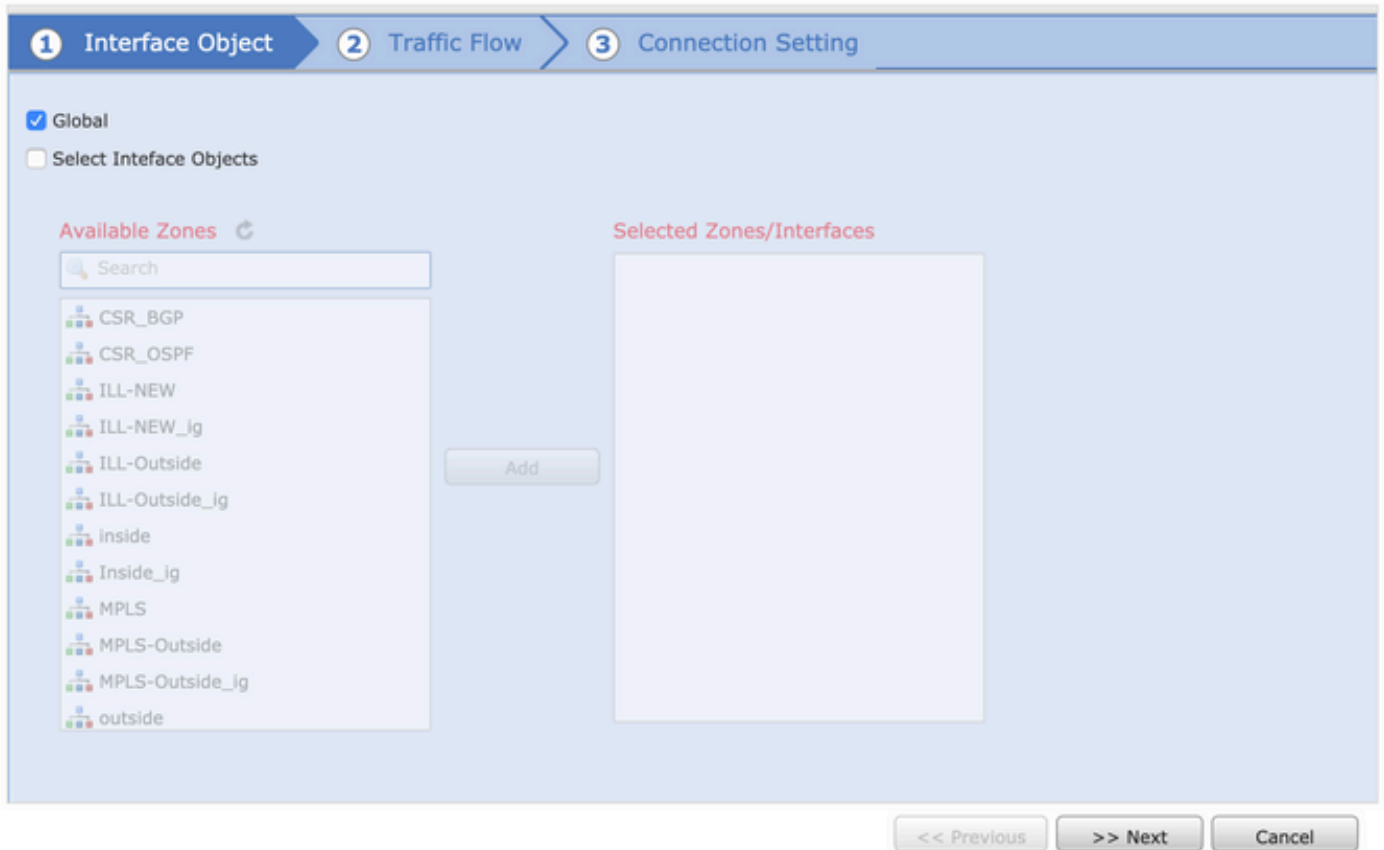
1 Interface Object
2 Traffic Flow
3 Connection Setting

Global
Select Inteface Objects

Available Zones

Search

CSR_BGP
CSR_OSPF
ILL-NEW
ILL-NEW_ig
ILL-Outside
ILL-Outside_ig
inside
Inside_ig
MPLS
MPLS-Outside
MPLS-Outside_ig
outside

Add

Selected Zones/Interfaces

<< Previous
>> Next
Cancel